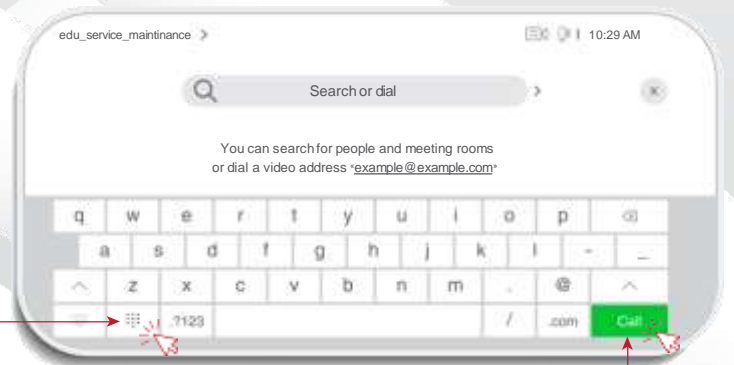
edu_service_maintinance >

10:29 AM

Search or dial

You can search for people and meeting rooms or dial a video address "example@example.com"

q w e r t y u i o p
a s d f g h j k l - _
z x c v b n m . @
.?123 / .com Call